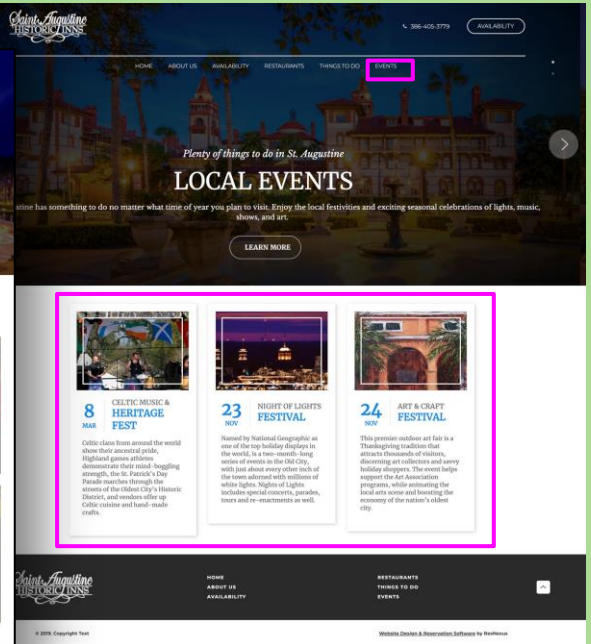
Saint Augustine HISTORIC INNS

386-405-3779

AVAILABILITY

HOME ABOUT US AVAILABILITY RESTAURANTS THINGS TO DO EVENTS

Plenty of things to do in St. Augustine

LOCAL EVENTS

stine has something to do no matter what time of year you plan to visit. Enjoy the local festivities and exciting seasonal celebrations of lights, music, shows, and art.

LEARN MORE

8 MAR CELTIC MUSIC & HERITAGE FEST

Celtic clans from around the world show their ancestral pride, Highland games athletes demonstrate their mind-boggling strength, the St. Patrick's Day Parade marches through the streets of the Oldest City's Historic District, and vendors offer up Celtic cuisine and hand-made crafts.

23 NOV NIGHT OF LIGHTS FESTIVAL

Named by National Geographic as one of the top holiday displays in the world, is a two-month-long series of events in the Old City, with just about every other inch of the town adorned with millions of white lights. Nights of Lights includes special concerts, parades, tours and re-enactments as well.

24 NOV ART & CRAFT FESTIVAL

This premier outdoor art fair is a Thanksgiving tradition that attracts thousands of visitors, discerning art collectors and savvy holiday shoppers. The event helps support the Art Association programs, while animating the local arts scene and boosting the economy of the nation's oldest city.

Saint Augustine HISTORIC INNS

HOME
ABOUT US
AVAILABILITY

RESTAURANTS
THINGS TO DO
EVENTS

© 2019. Copyright Text

Website Design & Reservation Software by ResNexus